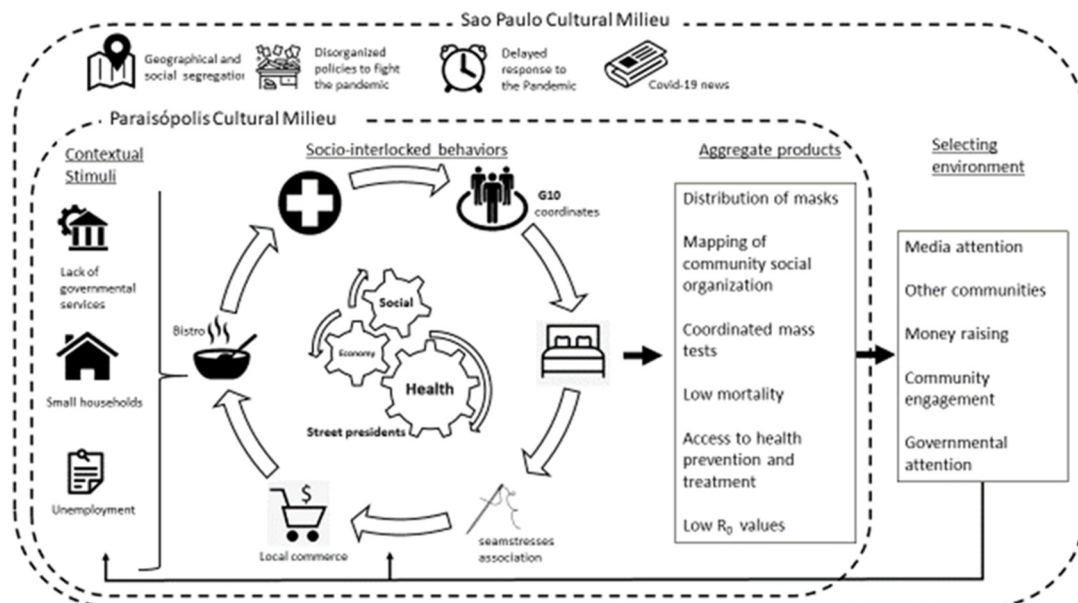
Sao Paulo Cultural Milieu

Geographical and social segregation

Disorganized policies to fight the pandemic

Delayed response to the Pandemic

Covid-19 news

Paraisópolis Cultural Milieu

Contextual Stimuli

Lack of governmental services

Small households

Unemployment

Socio-interlocked behaviors

G10 coordinates

Bistro

Social

Economy

Health

Street presidents

Local commerce

seamstresses association

Aggregate products

Distribution of masks

Mapping of community social organization

Coordinated mass tests

Low mortality

Access to health prevention and treatment

Low $R_0$ values

Selecting environment

Media attention

Other communities

Money raising

Community engagement

Governmental attention